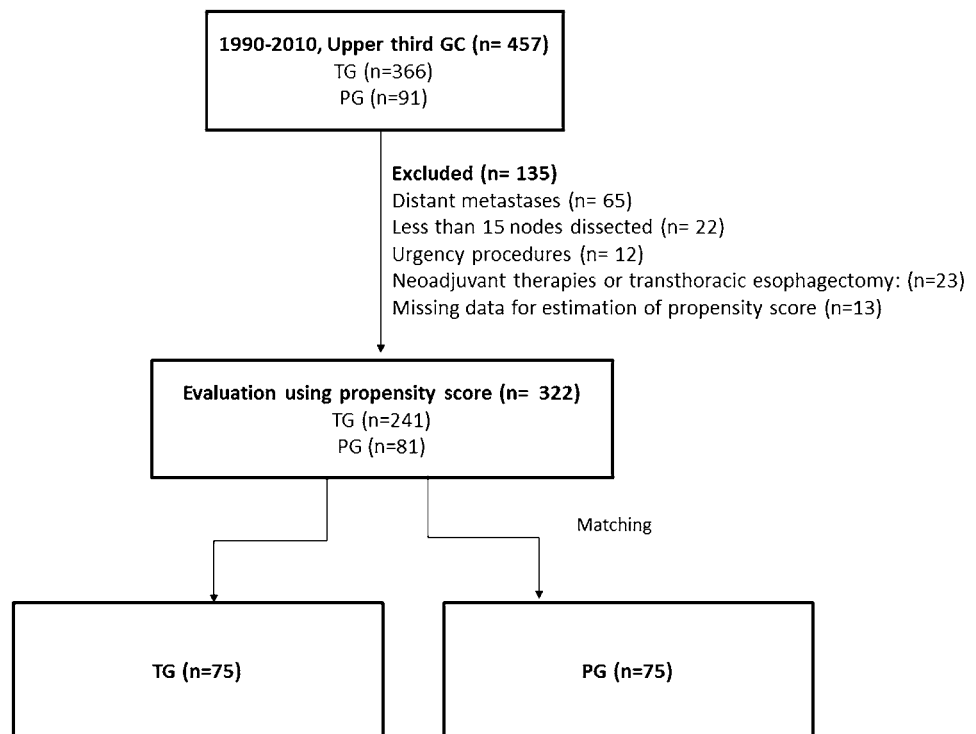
1990-2010, Upper third GC (n= 457)
TG (n=366)
PG (n=91)

Excluded (n= 135)
Distant metastases (n= 65)
Less than 15 nodes dissected (n= 22)
Urgency procedures (n= 12)
Neoadjuvant therapies or transthoracic esophagectomy: (n=23)
Missing data for estimation of propensity score (n=13)

Evaluation using propensity score (n= 322)
TG (n=241)
PG (n=81)

Matching

TG (n=75)

PG (n=75)